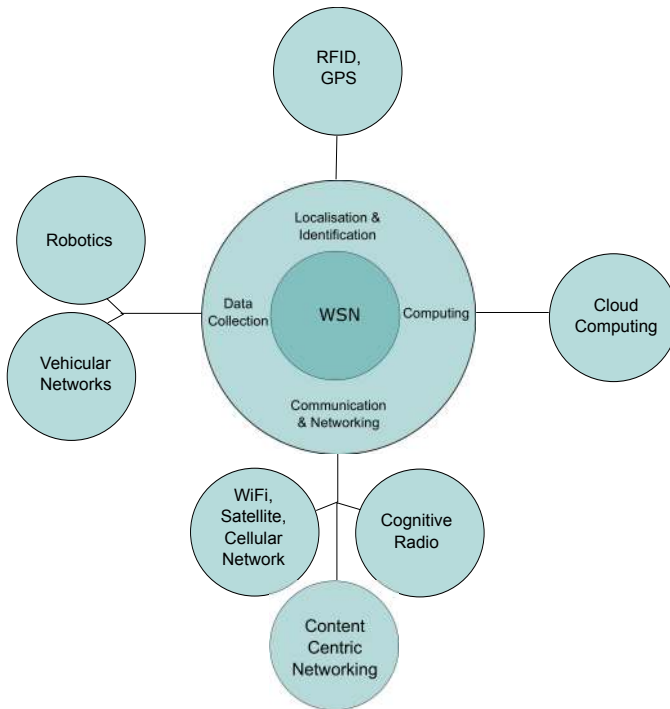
RFID, GPS

Localisation & Identification

Robotics

Data Collection

WSN

Computing

Cloud Computing

Vehicular Networks

Communication & Networking

WiFi, Satellite, Cellular Network

Cognitive Radio

Content Centric Networking